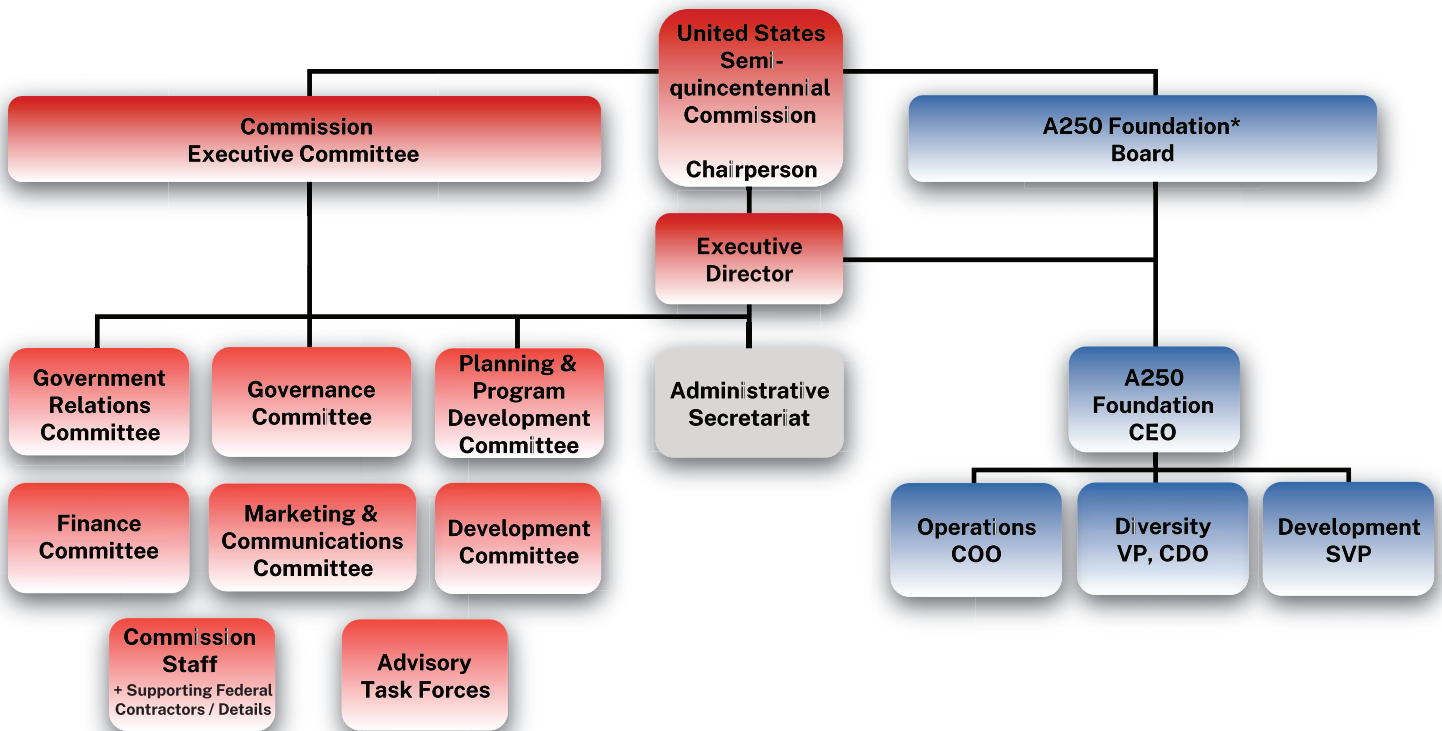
United States Semi-quincentennial Commission

Chairperson

Commission Executive Committee

A250 Foundation* Board

Executive Director

Government Relations Committee

Governance Committee

Planning & Program Development Committee

Administrative Secretariat

A250 Foundation CEO

Finance Committee

Marketing & Communications Committee

Development Committee

Operations COO

Diversity VP, CDO

Development SVP

Commission Staff
+ Supporting Federal Contractors / Details

Advisory Task Forces